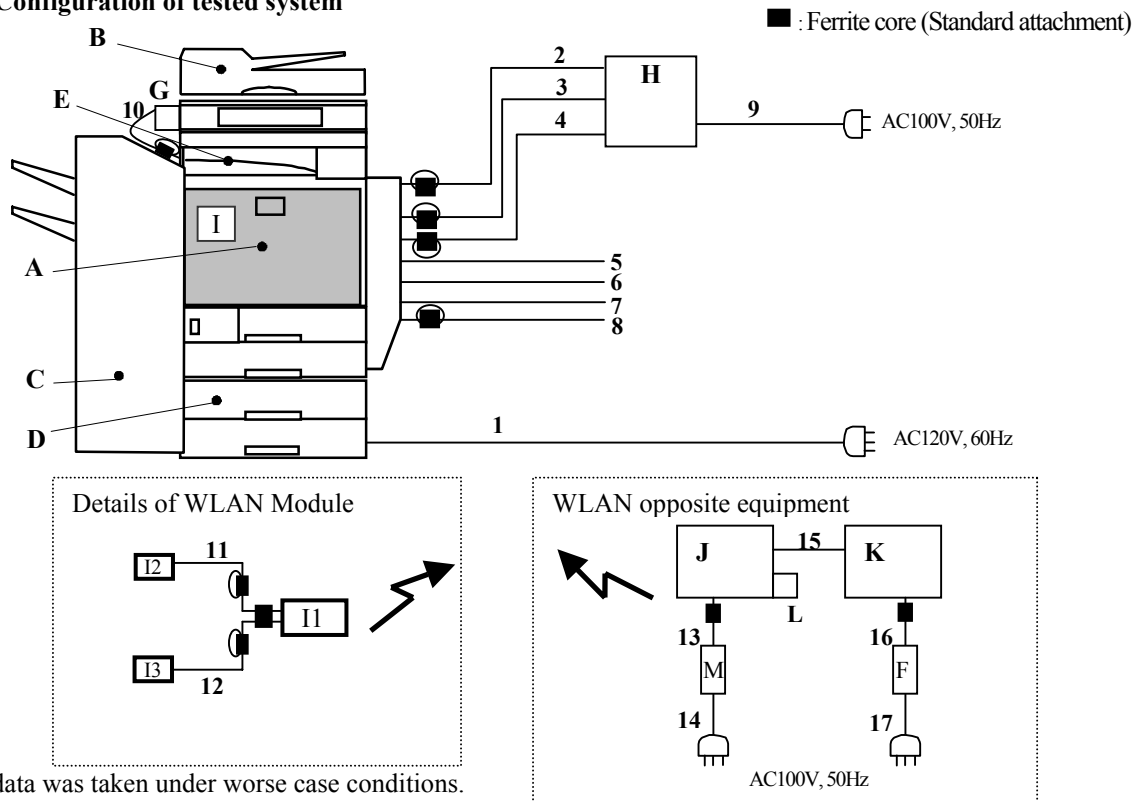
Configuration of tested system

■ : Ferrite core (Standard attachment)

B
G
E
10
2
3
4
H
9
AC100V, 50Hz
I
A
5
6
7
8
C
D
1
AC120V, 60Hz

Details of WLAN Module
11
I2
I1
I3
12

WLAN opposite equipment
J
15
K
L
13
M
16
F
14
17
AC100V, 50Hz

data was taken under worse case conditions.